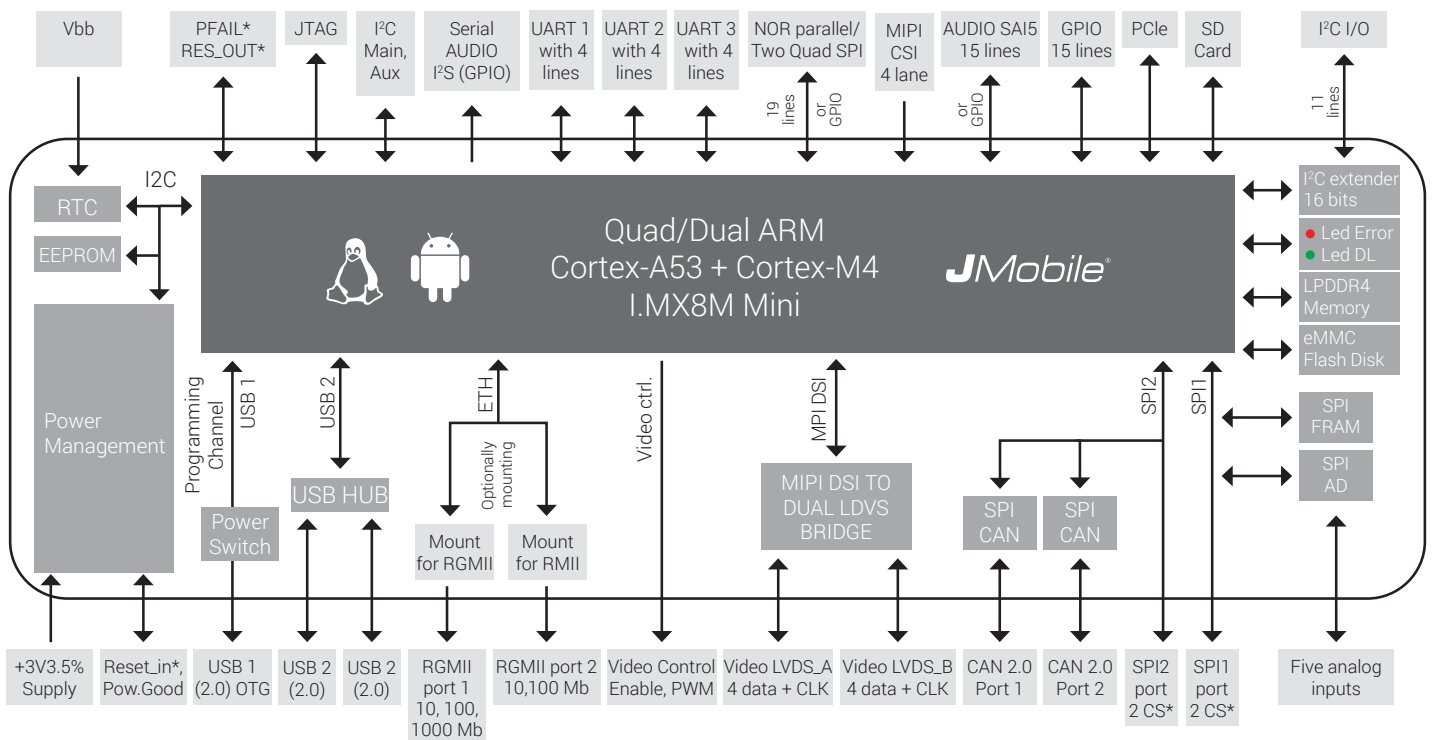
Vbb

PFAIL*
RES_OUT*

JTAG

I²C
Main,
Aux

Serial
AUDIO
I²S (GPIO)

UART 1
with 4
lines

UART 2
with 4
lines

UART 3
with 4
lines

NOR parallel/
Two Quad SPI

19
lines

or
GPIO

MIPI
CSI
4 lane

AUDIO SAI5
15 lines

or
GPIO

GPIO
15 lines

PCIe

SD
Card

I²C I/O

11
lines

I2C

RTC

EEPROM

Power
Management

Quad/Dual ARM
Cortex-A53 + Cortex-M4
I.MX8M Mini

JMobile®

I²C extender
16 bits

Led Error
Led DL

LPDDR4
Memory

eMMC
Flash Disk

Programming
Channel

USB 1

USB 2

ETH

Optionally
mounting

Video ctrl.

MPI DSI

SPI2

SPI1

SPI
FRAM

SPI
AD

USB HUB

Power
Switch

Mount
for RGMII

Mount
for RMII

MIPI DSI TO
DUAL LDVS
BRIDGE

SPI
CAN

SPI
CAN

+3V3.5%
Supply

Reset_in*,
Pow.Good

USB 1
(2.0) OTG

USB 2
(2.0)

USB 2
(2.0)

RGMII
port 1
10, 100,
1000 Mb

RGMII port 2
10,100 Mb

Video Control
Enable, PWM

Video LVDS_A
4 data + CLK

Video LVDS_B
4 data + CLK

CAN 2.0
Port 1

CAN 2.0
Port 2

SPI2
port
2 CS*

SPI1
port
2 CS*

Five analog
inputs